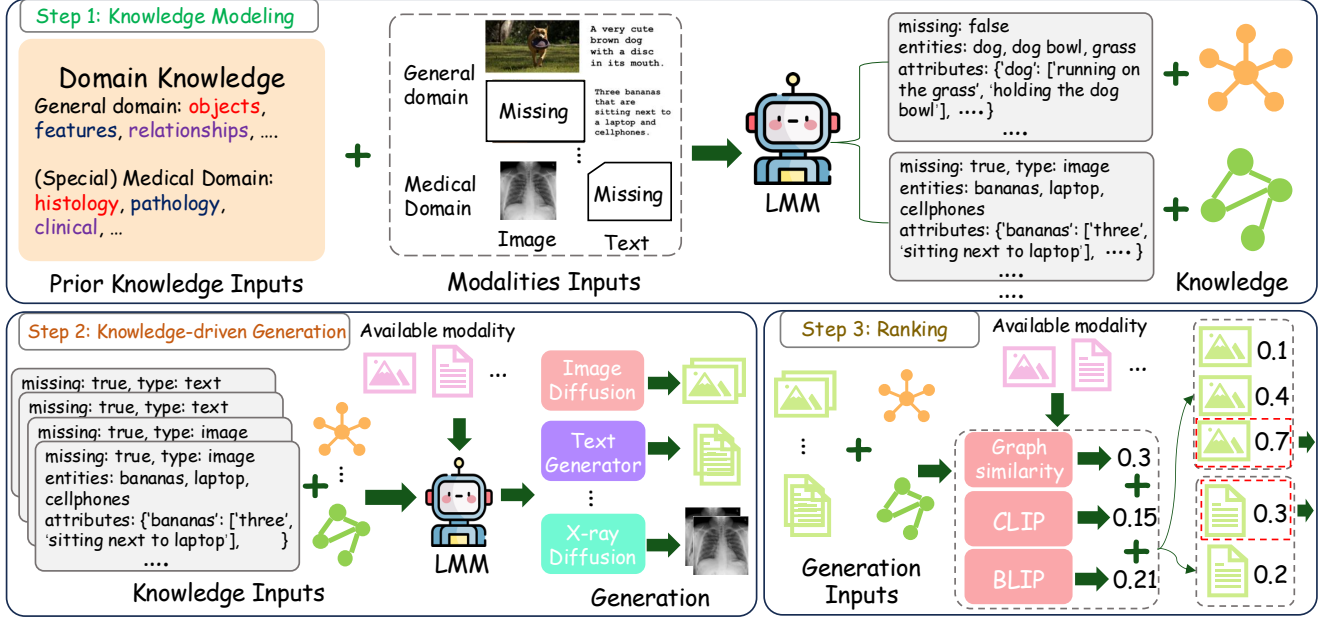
Step 1: Knowledge Modeling

Domain Knowledge
General domain: objects, features, relationships, ....

(Special) Medical Domain: histology, pathology, clinical, ...

Prior Knowledge Inputs

General domain

A very cute brown dog with a disc in its mouth.

Missing

Three bananas that are sitting next to a laptop and cellphones.

Medical Domain

Missing

Image

Text

Modalities Inputs

LMM

missing: false
entities: dog, dog bowl, grass
attributes: {'dog': ['running on the grass', 'holding the dog bowl'], ....}
....

missing: true, type: image
entities: bananas, laptop, cellphones
attributes: {'bananas': ['three', 'sitting next to laptop'], .... }
....
....

Knowledge

Step 2: Knowledge-driven Generation

Available modality

...

missing: true, type: text
missing: true, type: text
missing: true, type: image
missing: true, type: image
entities: bananas, laptop, cellphones
attributes: {'bananas': ['three', 'sitting next to laptop'], }
....

Knowledge Inputs

LMM

Image Diffusion

Text Generator

X-ray Diffusion

Generation

Step 3: Ranking

Available modality

...

Generation Inputs

Graph similarity

CLIP

BLIP

0.3

0.15

0.21

0.1

0.4

0.7

0.3

0.2